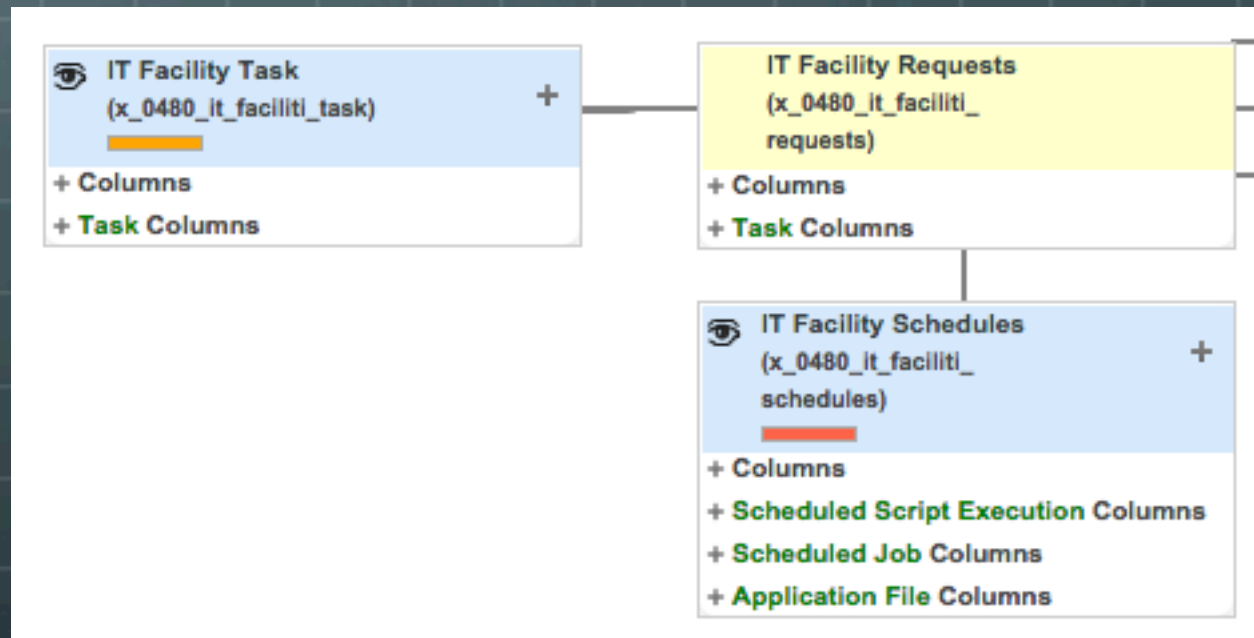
IT Facility Task
(x_0480_it_faciliti_task)
+

+ Columns
+ Task Columns

IT Facility Requests
(x_0480_it_faciliti_requests)

+ Columns
+ Task Columns

IT Facility Schedules
(x_0480_it_faciliti_schedules)
+

+ Columns
+ Scheduled Script Execution Columns
+ Scheduled Job Columns
+ Application File Columns